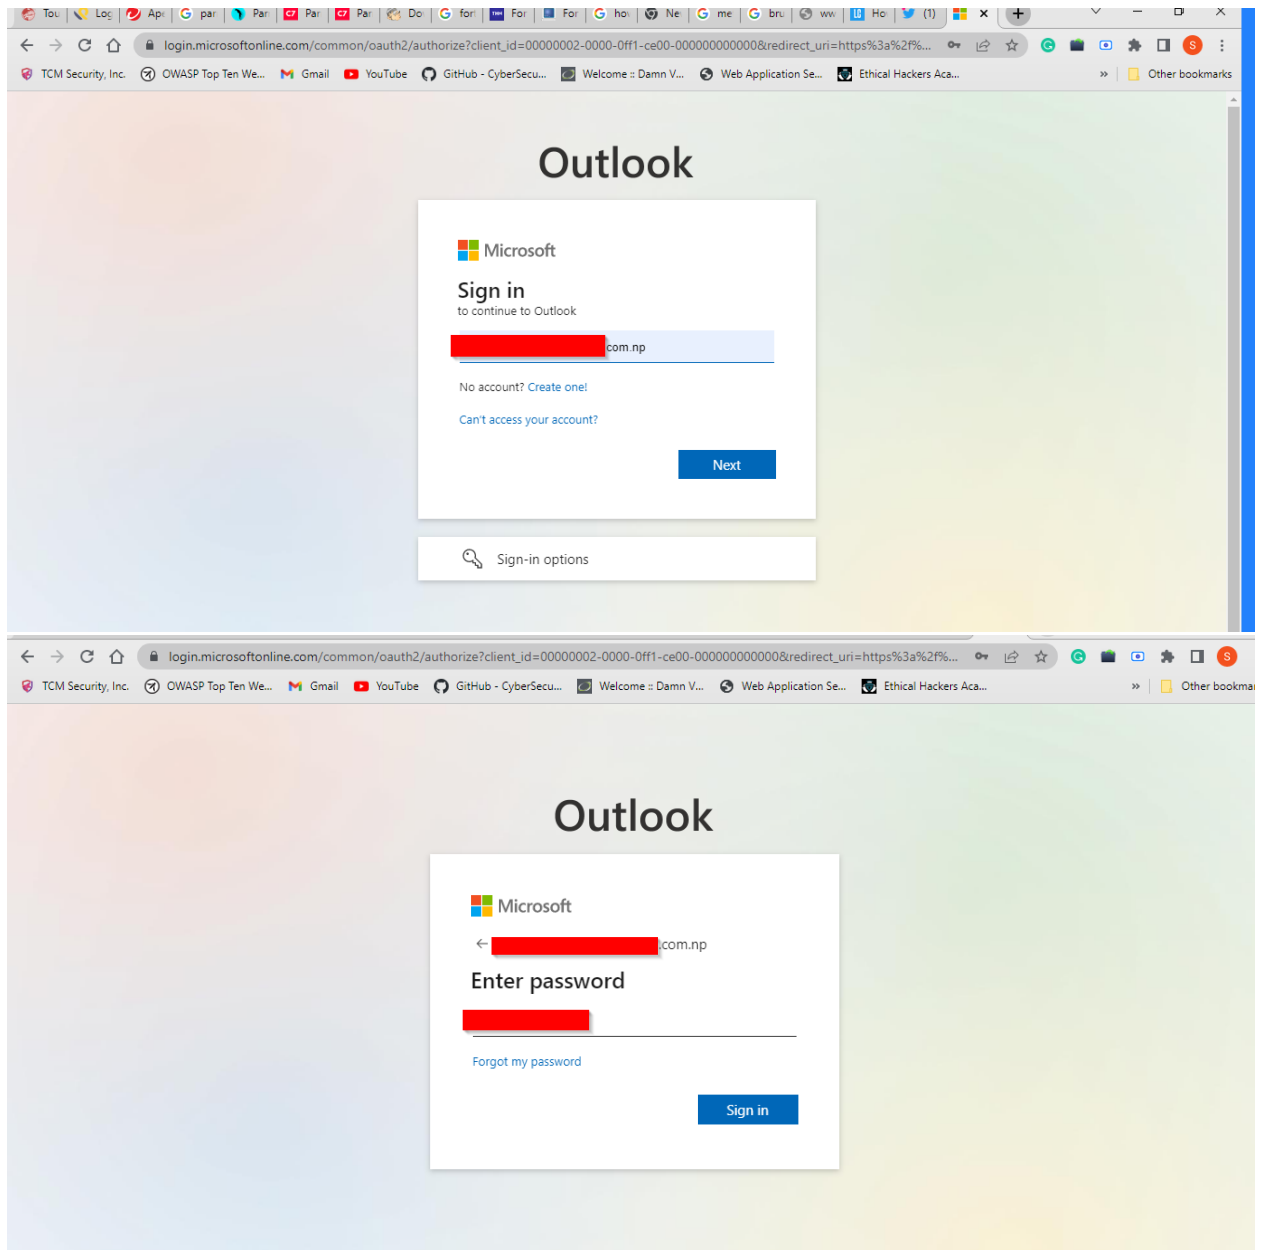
Tou | Log | Ap | par | Par | Par | Par | Do | for | For | For | hov | Ne | me | bru | ww | Ho | (1) | ×

login.microsoftonline.com/common/oauth2/authorize?client_id=00000002-0000-0ff1-ce00-000000000000&redirect_uri=https%3a%2f%...

TCM Security, Inc. | OWASP Top Ten We... | Gmail | YouTube | GitHub - CyberSecu... | Welcome :: Damn V... | Web Application Se... | Ethical Hackers Aca... | » | Other bookmarks

Outlook

Microsoft

Sign in

to continue to Outlook

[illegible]com.np

No account? Create one!

Can't access your account?

Next

Sign-in options

login.microsoftonline.com/common/oauth2/authorize?client_id=00000002-0000-0ff1-ce00-000000000000&redirect_uri=https%3a%2f%...

TCM Security, Inc. | OWASP Top Ten We... | Gmail | YouTube | GitHub - CyberSecu... | Welcome :: Damn V... | Web Application Se... | Ethical Hackers Aca... | » | Other bookma

Outlook

Microsoft

← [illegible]com.np

Enter password

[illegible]

Forgot my password

Sign in